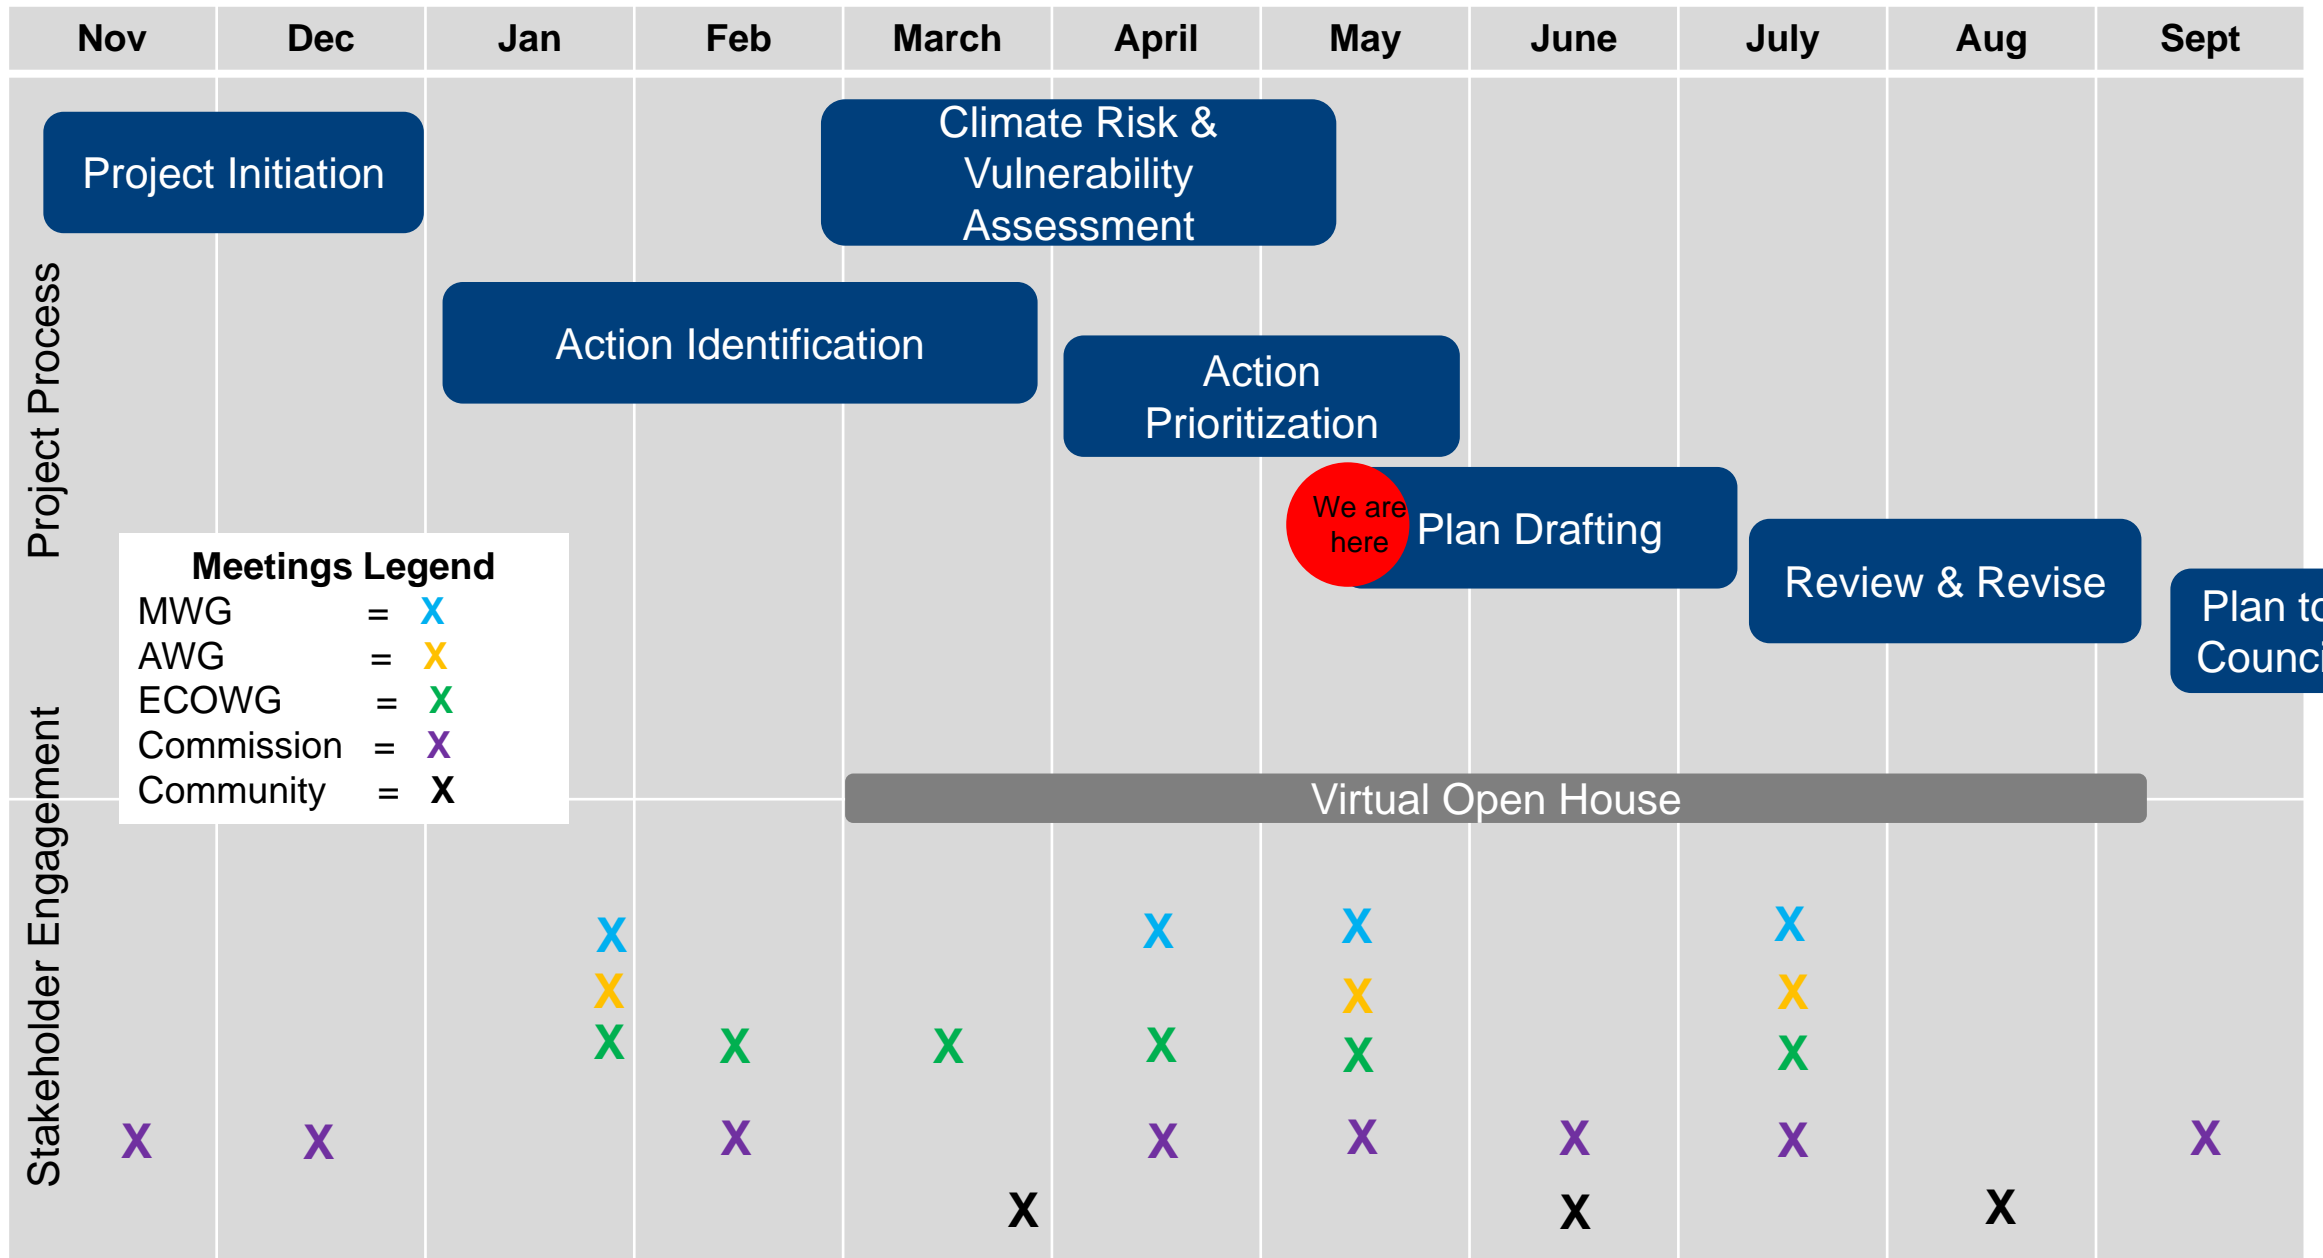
| Nov | Dec | Jan | Feb | March | April | May | June | July | Aug | Sept |
|---|---|---|---|---|---|---|---|---|---|---|

Project Process

Project Initiation

Climate Risk & Vulnerability Assessment

Action Identification

Action Prioritization

We are here

Plan Drafting

Review & Revise

Plan to Counc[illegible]

Meetings Legend
MWG = X
AWG = X
ECOWG = X
Commission = X
Community = X

Virtual Open House

Stakeholder Engagement

X
X
X
X
X
X
X
X
X
X
X
X
X
X
X
X
X
X
X
X
X
X
X
X
X
X
X
X